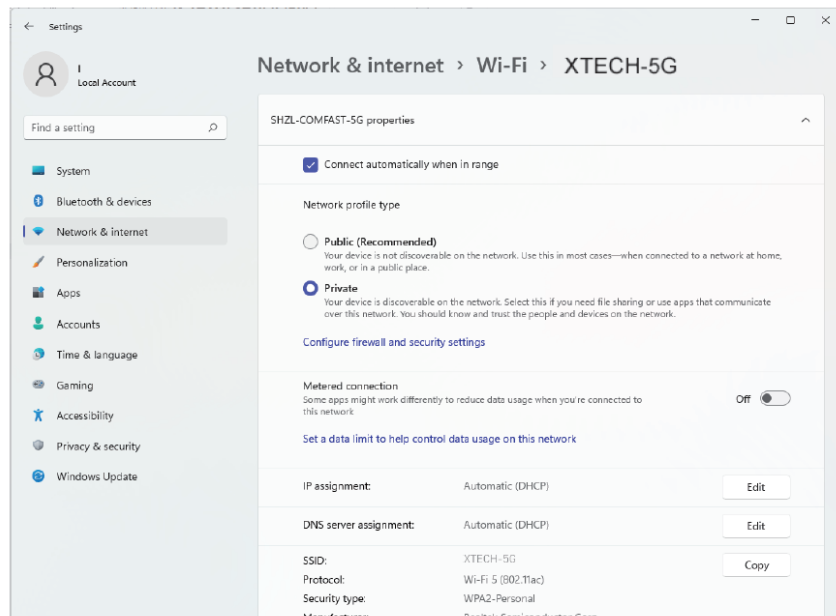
← Settings

I
Local Account

Find a setting

System
Bluetooth & devices
Network & internet
Personalization
Apps
Accounts
Time & language
Gaming
Accessibility
Privacy & security
Windows Update

Network & internet › Wi-Fi › XTECH-5G

SHZL-COMFAST-5G properties

Connect automatically when in range

Network profile type

Public (Recommended)
Your device is not discoverable on the network. Use this in most cases—when connected to a network at home, work, or in a public place.

Private
Your device is discoverable on the network. Select this if you need file sharing or use apps that communicate over this network. You should know and trust the people and devices on the network.

Configure firewall and security settings

Metered connection
Some apps might work differently to reduce data usage when you're connected to this network
Off

Set a data limit to help control data usage on this network

| IP assignment: | Automatic (DHCP) | Edit |
|---|---|---|
| DNS server assignment: | Automatic (DHCP) | Edit |

SSID: XTECH-5G Copy
Protocol: Wi-Fi 5 (802.11ac)
Security type: WPA2-Personal
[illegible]